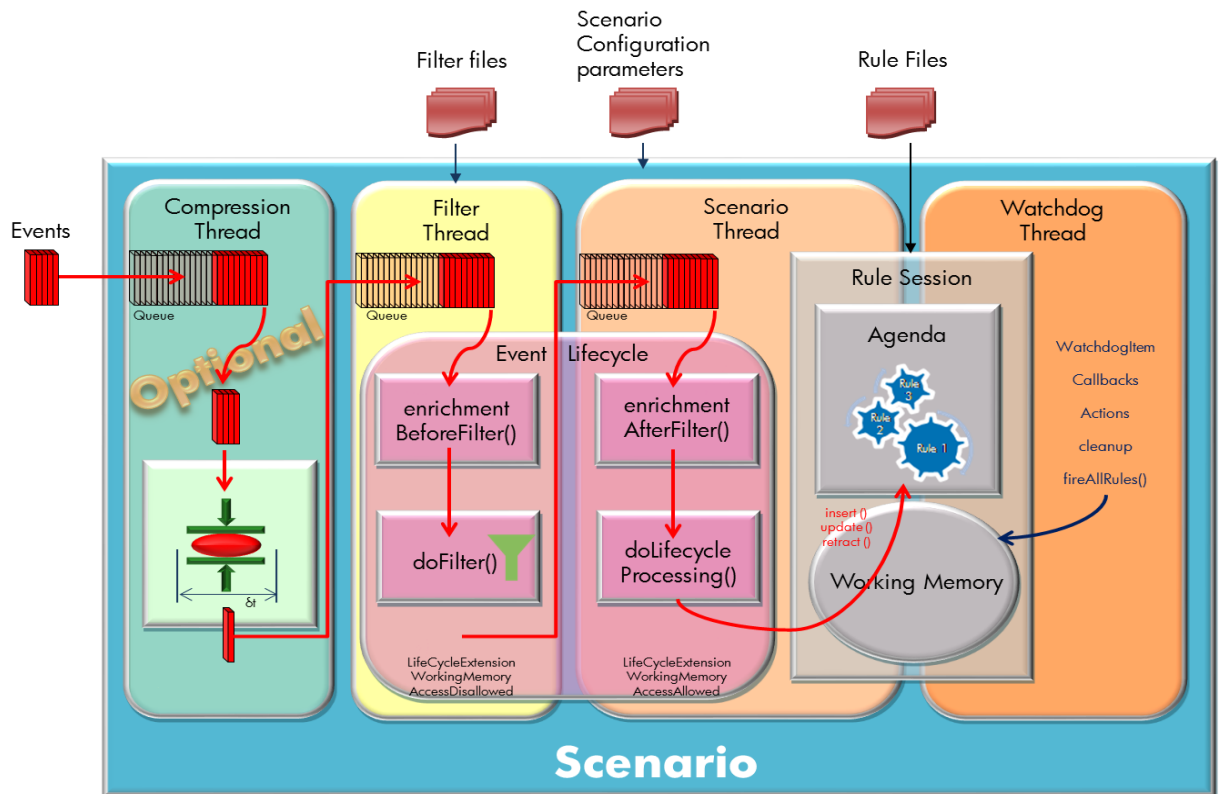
Filter files

Scenario Configuration parameters

Rule Files

Events

Compression Thread

Queue

Optional

δt

Filter Thread

Queue

Scenario Thread

Queue

Event Lifecycle

enrichment BeforeFilter()

doFilter()

enrichment AfterFilter()

doLifecycle Processing()

LifeCycleExtension WorkingMemory AccessDisallowed

LifeCycleExtension WorkingMemory AccessAllowed

Rule Session

Agenda

Rule 3

Rule 2

Rule 1

insert ()
update ()
retract ()

Working Memory

Watchdog Thread

WatchdogItem

Callbacks

Actions

cleanup

fireAllRules()

Scenario